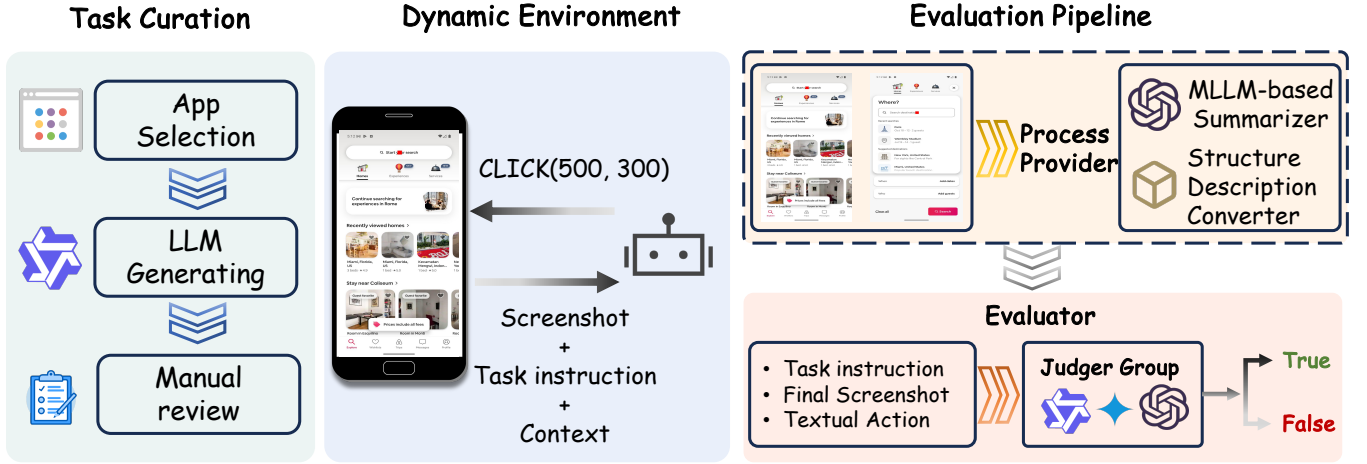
Task Curation

App Selection

LLM Generating

Manual review

Dynamic Environment

Start search

Continue searching for experiences in Rome

Recently viewed homes

Stay near Colosseum

CLICK(500, 300)

Screenshot
+
Task instruction
+
Context

Evaluation Pipeline

Where?

Process Provider

MLLM-based Summarizer

Structure Description Converter

Evaluator

• Task instruction
• Final Screenshot
• Textual Action

Judger Group

True

False